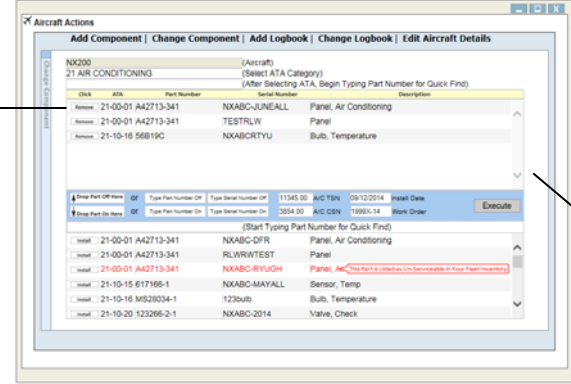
Aircraft Actions

Add Component | Change Component | Add Logbook | Change Logbook | Edit Aircraft Details

Change Component

NX200 (Aircraft)
21 AIR CONDITIONING (Select ATA Category)
(After Selecting ATA, Begin Typing Part Number for Quick Find)

| Click | ATA | Part Number | Serial Number | Description |
|---|---|---|---|---|
| Remove | 21-00-01 | A42713-341 | NXABC-JUNEALL | Panel, Air Conditioning |
| Remove | 21-00-01 | A42713-341 | TESTRLW | Panel |
| Remove | 21-10-16 | 56B19C | NXABCRTYU | Bulb, Temperature |

Drop Part Off Here or Type Part Number Off Type Serial Number Off 11345.00 A/C TSN 09/12/2014 Install Date
Drop Part On Here or Type Part Number On Type Serial Number On 3854.00 A/C CSN 1999X-14 Work Order
Execute

(Start Typing Part Number for Quick Find)

| Click | ATA | Part Number | Serial Number | Description |
|---|---|---|---|---|
| Install | 21-00-01 | A42713-341 | NXABC-DFR | Panel, Air Conditioning |
| Install | 21-00-01 | A42713-341 | RLWRWTEST | Panel |
| Install | 21-00-01 | A42713-341 | NXABC-RYUGH | Panel, Ai This Part is Listed as Un-Serviceable in Your Fleet Inventory |
| Install | 21-10-15 | 617166-1 | NXABC-MAYALL | Sensor, Temp |
| Install | 21-10-16 | MS28034-1 | 123bulb | Bulb, Temperature |
| Install | 21-10-20 | 123266-2-1 | NXABC-2014 | Valve, Check |